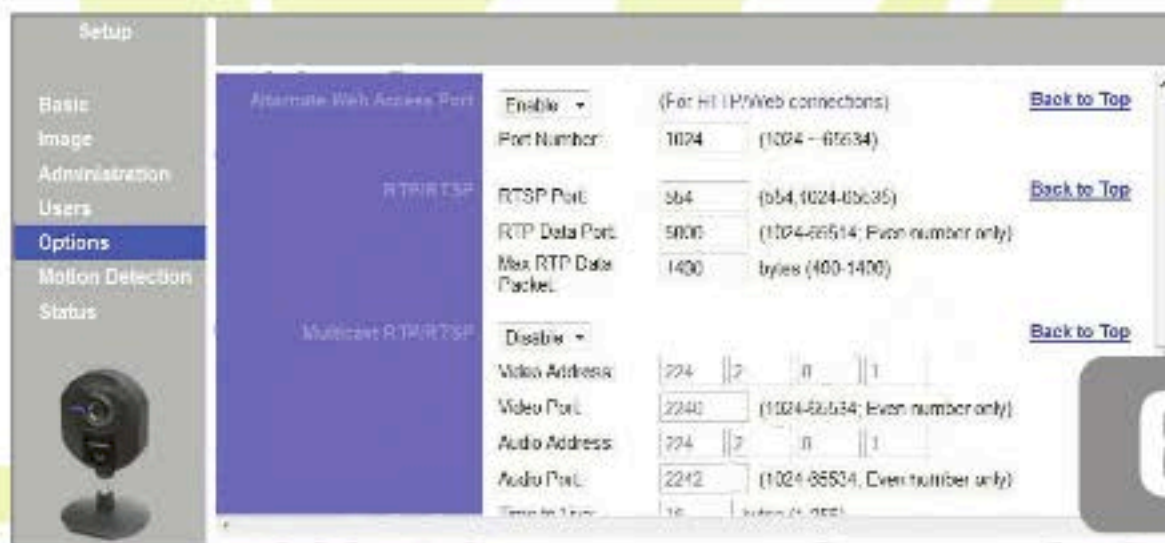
Setup

Basic
Image
Administration
Users
Options
Motion Detection
Status

Alternate Web Access Port

Enable

(For HTTP/Web connections)

Back to Top

Port Number: 1024 (1024 ~ 65534)

RTP/RTSP

RTSP Port: 554 (554,1024-65535)

Back to Top

RTP Data Port: 5000 (1024-65514; Even number only)

Max RTP Data Packet: 1400 bytes (400-1400)

Multicast RTP/RTSP

Disable

Back to Top

Video Address: 224 2 0 1

Video Port: 2240 (1024-65534; Even number only)

Audio Address: 224 2 0 1

Audio Port: 2242 (1024-65534; Even number only)

Time to Live: 16 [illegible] (1-255)